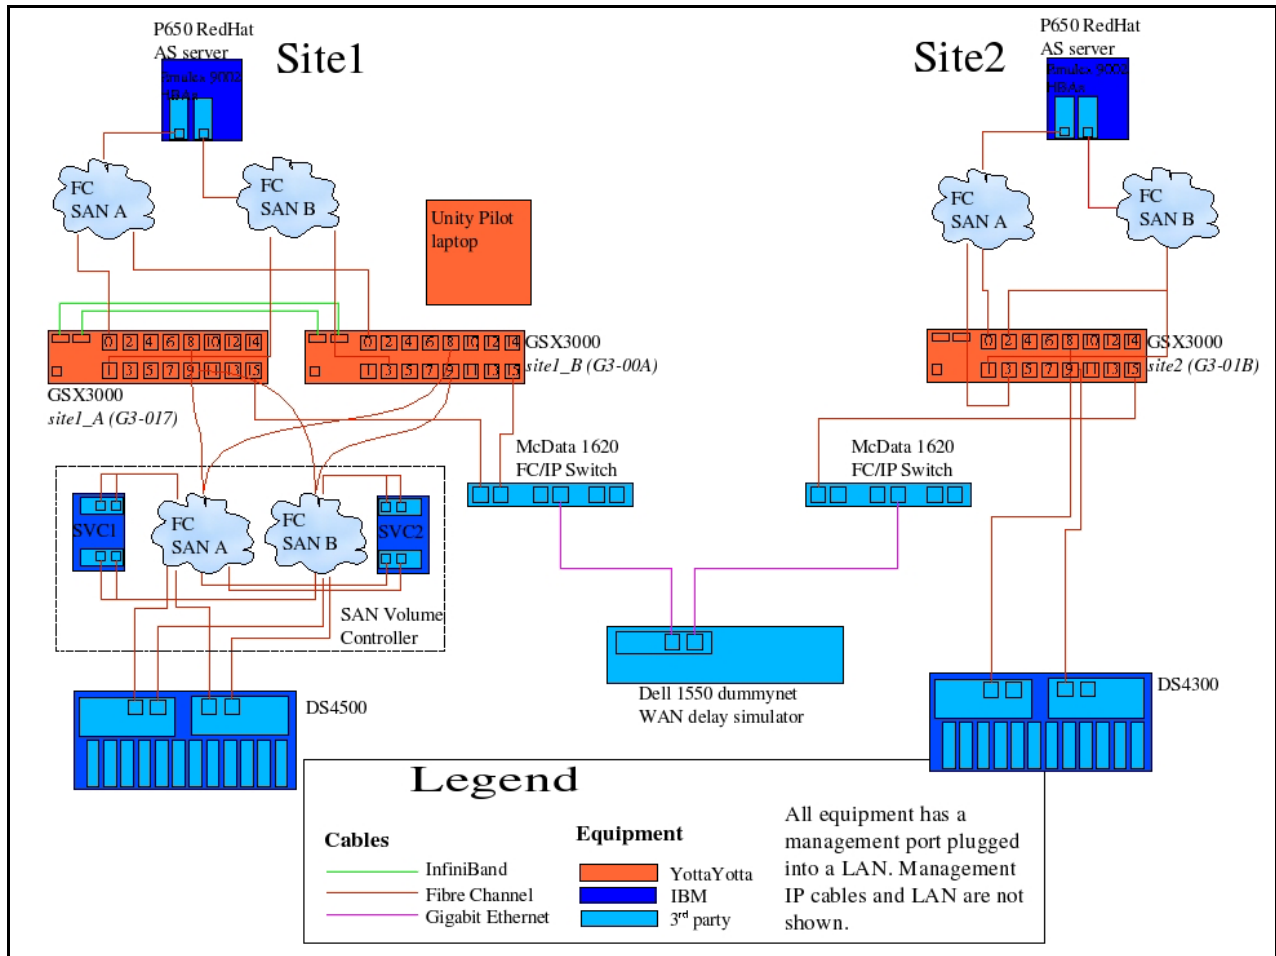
P650 RedHat AS server
Emulex 9002 HBAs

Site1

Site2

P650 RedHat AS server
Emulex 9002 HBAs

FC SAN A

FC SAN B

Unity Pilot laptop

FC SAN A

FC SAN B

0 2 4 6 8 10 12 14
1 3 5 7 9 11 13 15
GSX3000
site1_A (G3-017)

0 2 4 6 8 10 12 14
1 3 5 7 9 11 13 15
GSX3000
site1_B (G3-00A)

0 2 4 6 8 10 12 14
1 3 5 7 9 11 13 15
GSX3000
site2 (G3-01B)

McData 1620 FC/IP Switch

McData 1620 FC/IP Switch

SVC1

FC SAN A

FC SAN B

SVC2

SAN Volume Controller

DS4500

Dell 1550 dummynet WAN delay simulator

DS4300

Legend

Cables
InfiniBand
Fibre Channel
Gigabit Ethernet

Equipment
YottaYotta
IBM
3$^{rd}$ party

All equipment has a management port plugged into a LAN. Management IP cables and LAN are not shown.